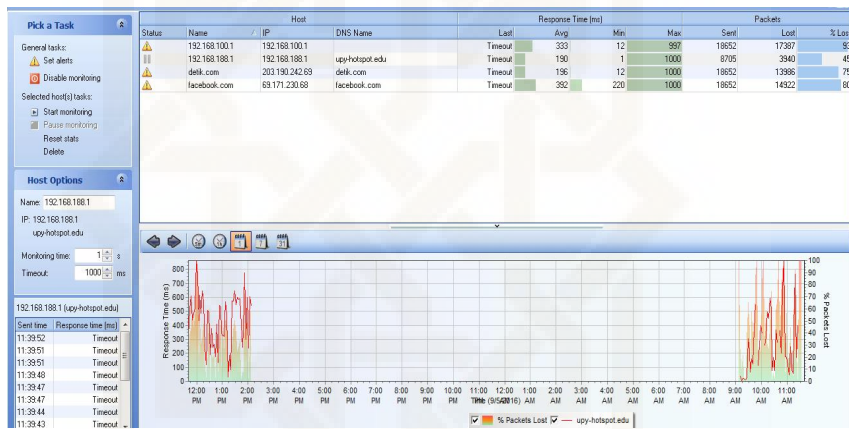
Pick a Task

General tasks:
Set alerts
Disable monitoring

Selected host(s) tasks:
Start monitoring
Pause monitoring
Reset stats
Delete

Host Options

Name: 192.168.188.1
IP: 192.168.188.1
upy-hotspot.edu

Monitoring time: 1 s
Timeout: 1000 ms

192.168.188.1 (upy-hotspot.edu)

| Sent time | Response time (ms) |
|---|---|
| 11:39:52 | Timeout |
| 11:39:51 | Timeout |
| 11:39:51 | Timeout |
| 11:39:48 | Timeout |
| 11:39:47 | Timeout |
| 11:39:47 | Timeout |
| 11:39:44 | Timeout |
| 11:39:43 | Timeout |

| Status | Name | IP | DNS Name | Last | Avg | Min | Max | Sent | Lost | % Los |
|---|---|---|---|---|---|---|---|---|---|---|
| | 192.168.100.1 | 192.168.100.1 | | Timeout | 333 | 12 | 997 | 18652 | 17387 | 93 |
| | 192.168.188.1 | 192.168.188.1 | upy-hotspot.edu | Timeout | 190 | 1 | 1000 | 8705 | 3940 | 45 |
| | detik.com | 203.190.242.69 | detik.com | Timeout | 196 | 12 | 1000 | 18652 | 13986 | 75 |
| | facebook.com | 69.171.230.68 | facebook.com | Timeout | 392 | 220 | 1000 | 18652 | 14922 | 80 |

Host | Response Time (ms) | Packets

Response Time (ms)
800 700 600 500 400 300 200 100 0
12:00 PM 1:00 PM 2:00 PM 3:00 PM 4:00 PM 5:00 PM 6:00 PM 7:00 PM 8:00 PM 9:00 PM 10:00 PM 11:00 PM 12:00 AM 1:00 AM 2:00 AM 3:00 AM 4:00 AM 5:00 AM 6:00 AM 7:00 AM 8:00 AM 9:00 AM 10:00 AM 11:00 AM
Time (9/5/2016)
% Packets Lost
100 90 80 70 60 50 40 30 20 10 0
% Packets Lost — upy-hotspot.edu